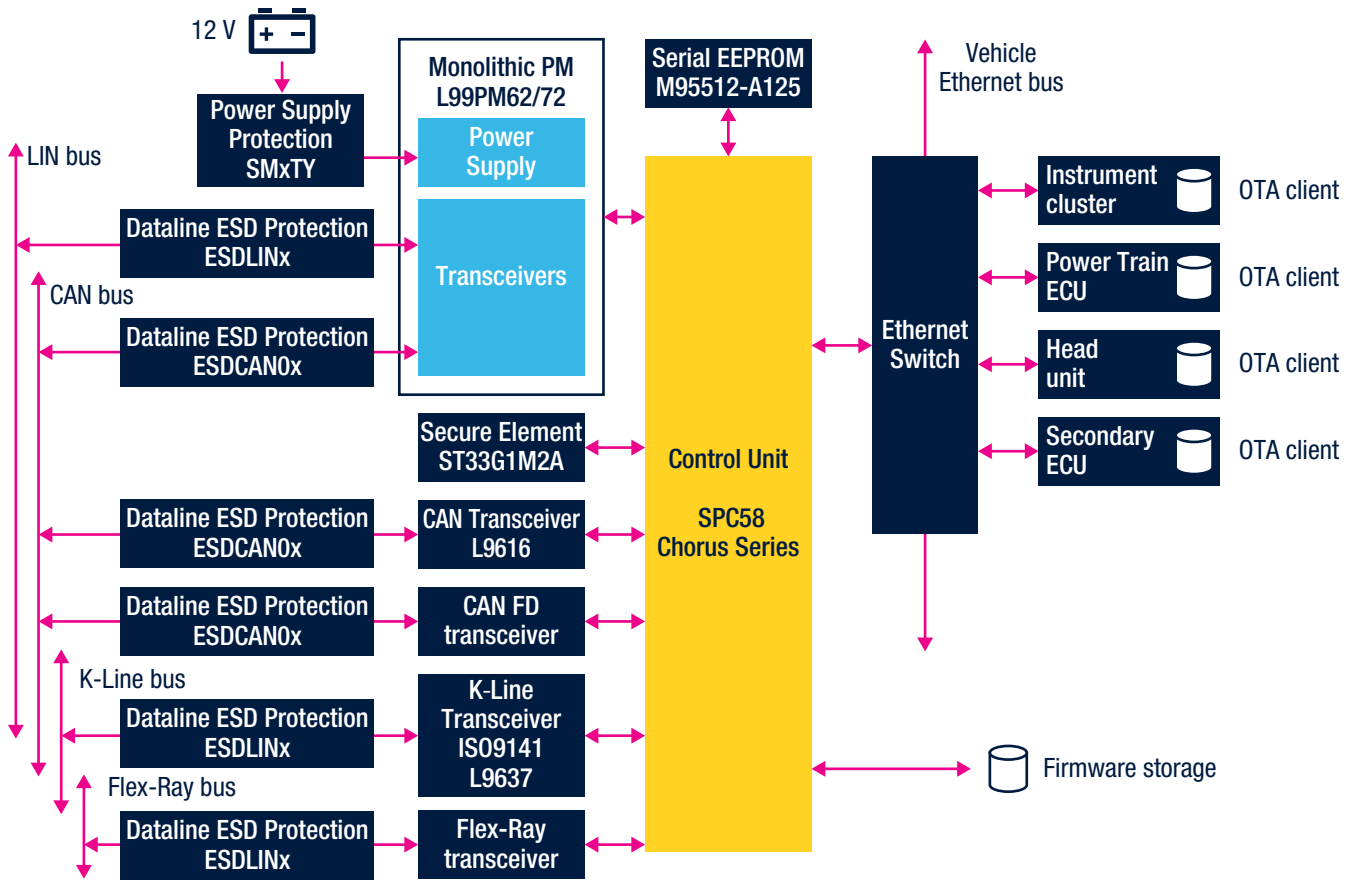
12 V

+ −

Power Supply Protection SMxTY

Monolithic PM L99PM62/72

Power Supply

Transceivers

Serial EEPROM M95512-A125

Vehicle Ethernet bus

LIN bus

Dataline ESD Protection ESDLINx

CAN bus

Dataline ESD Protection ESDCAN0x

Secure Element ST33G1M2A

Dataline ESD Protection ESDCAN0x

CAN Transceiver L9616

Dataline ESD Protection ESDCAN0x

CAN FD transceiver

K-Line bus

Dataline ESD Protection ESDLINx

K-Line Transceiver ISO9141 L9637

Flex-Ray bus

Dataline ESD Protection ESDLINx

Flex-Ray transceiver

Control Unit

SPC58 Chorus Series

Ethernet Switch

Instrument cluster

OTA client

Power Train ECU

OTA client

Head unit

OTA client

Secondary ECU

OTA client

Firmware storage